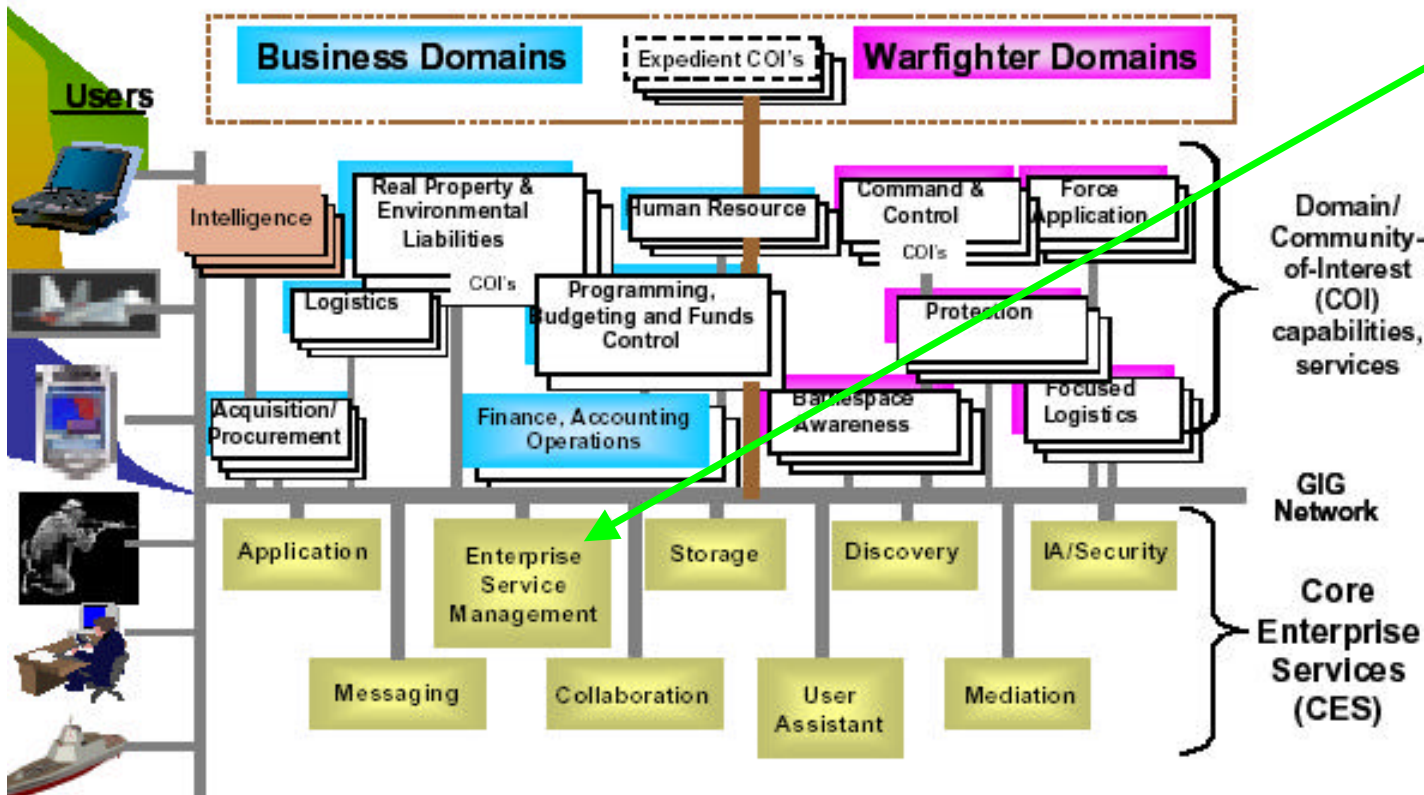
Business Domains

Expedient COI's

Warfighter Domains

Users

Intelligence

Real Property & Environmental Liabilities

COI's

Logistics

Human Resource

Programming, Budgeting and Funds Control

Command & Control

COI's

Force Application

Protection

Domain/ Community-of-Interest (COI) capabilities, services

Acquisition/ Procurement

Finance, Accounting Operations

Battlespace Awareness

Focused Logistics

GIG Network

Application

Enterprise Service Management

Storage

Discovery

IA/Security

Messaging

Collaboration

User Assistant

Mediation

Core Enterprise Services (CES)